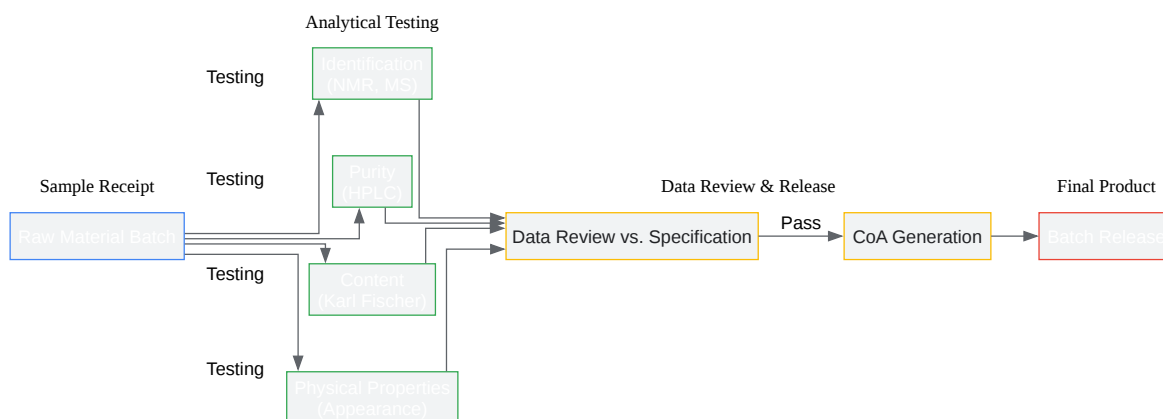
Analytical Testing

Testing

Identification (NMR, MS)

Testing

Purity (HPLC)

Sample Receipt

Raw Material Batch

Testing

Content (Karl Fischer)

Testing

Physical Properties (Appearance)

Data Review & Release

Data Review vs. Specification

Pass

CoA Generation

Final Product

Batch Release